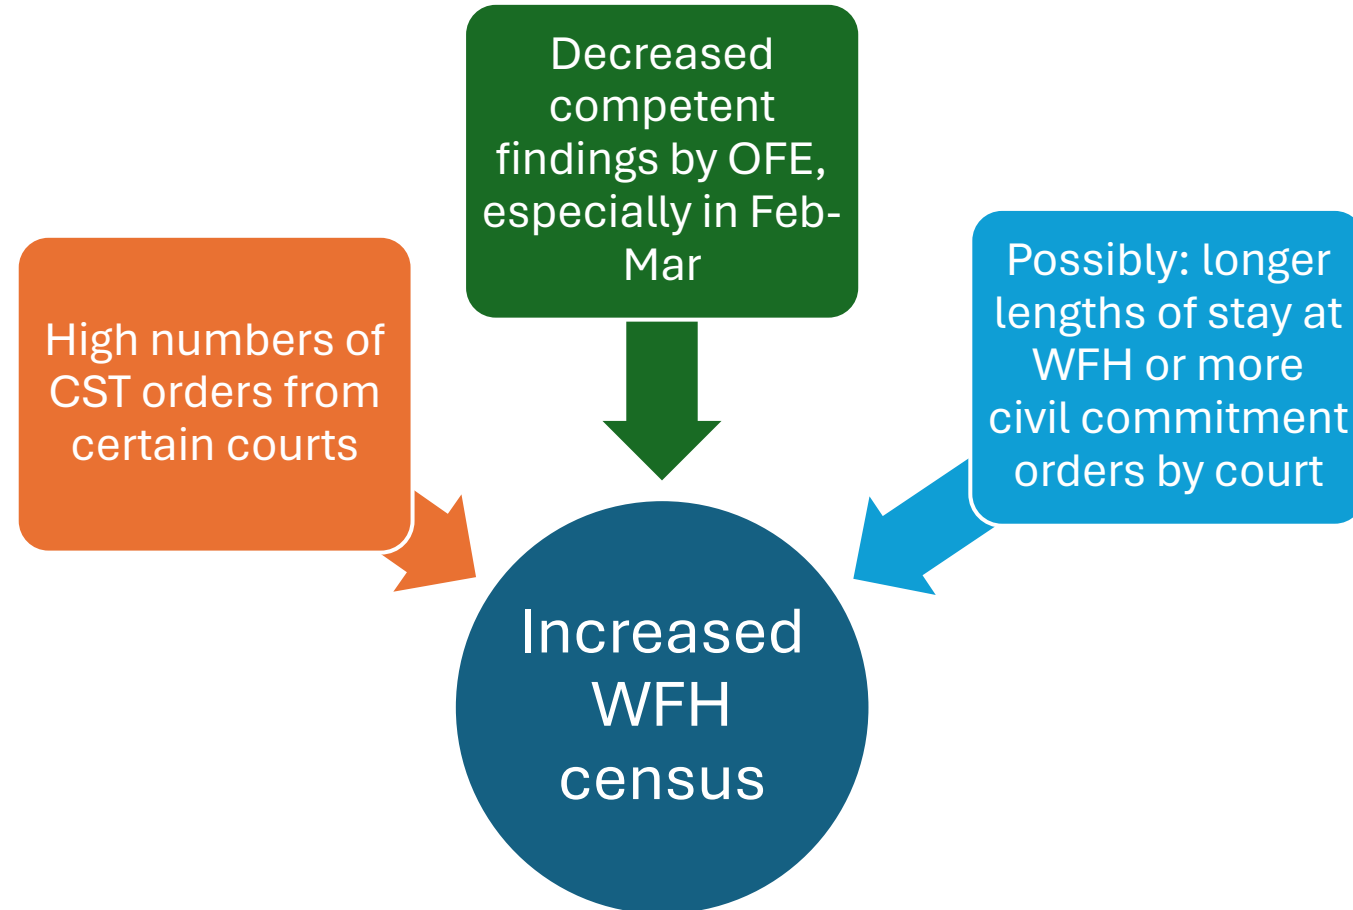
Decreased competent findings by OFE, especially in Feb-Mar

High numbers of CST orders from certain courts

Possibly: longer lengths of stay at WFH or more civil commitment orders by court

Increased WFH census